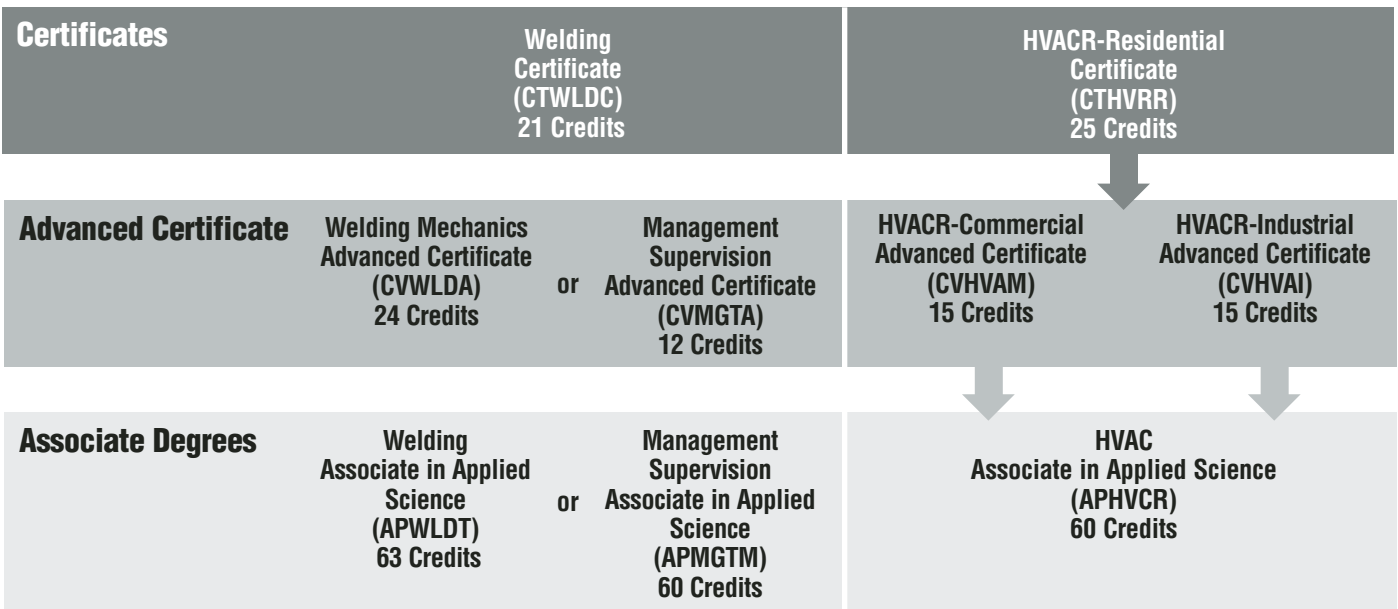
| | | | | | |
|---|---|---|---|---|---|
| **Certificates** | Welding Certificate (CTWLDC) 21 Credits | | | HVACR-Residential Certificate (CTHVRR) 25 Credits | |
| **Advanced Certificate** | Welding Mechanics Advanced Certificate (CVWLDA) 24 Credits | or | Management Supervision Advanced Certificate (CVMGTA) 12 Credits | HVACR-Commercial Advanced Certificate (CVHVAM) 15 Credits | HVACR-Industrial Advanced Certificate (CVHVAI) 15 Credits |
| **Associate Degrees** | Welding Associate in Applied Science (APWLDT) 63 Credits | or | Management Supervision Associate in Applied Science (APMGTM) 60 Credits | HVAC Associate in Applied Science (APHVCR) 60 Credits | |